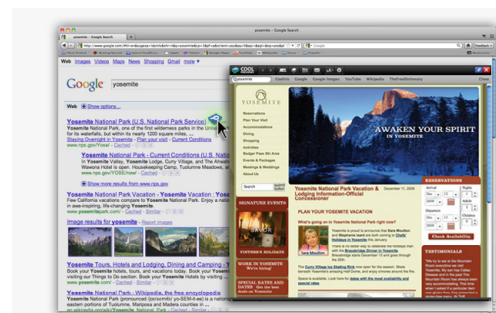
yosemite - Google Search

Web Images Videos Maps News Shopping Gmail more

Google yosemite

Web Show options...

Yosemite National Park (U.S. National Park Service)
Yosemite National Park, one of the first wilderness parks in the United States

Yosemite National Park - Current Conditions (U.S. National Park Service)

Show more results from www.nps.gov

Yosemite National Park Vacation - Yosemite Vacation
Few California vacations compare to Yosemite National Park
www.yosemitepark.com/

Image results for yosemite

Yosemite Tours, Hotels and Lodging, Dining and Camping
Book your Yosemite tours, hotels and lodging, dining and camping

Yosemite National Park - Wikipedia, the free encyclopedia
Yosemite National Park

COOL

yosemite

YOSEMITE

AWAKEN YOUR SPIRIT IN YOSEMITE

Reservations
Plan Your Visit
Accommodations
Dining
Shopping
Activities
Events & Packages
Meetings & Weddings
About Us

Search

SIGNATURE EVENTS

Yosemite National Park Vacation & Lodging Information-Official Concessioner

PLAN YOUR YOSEMITE VACATION

RESERVATIONS

Check Availability

TESTIMONIALS

WORK IN YOSEMITE